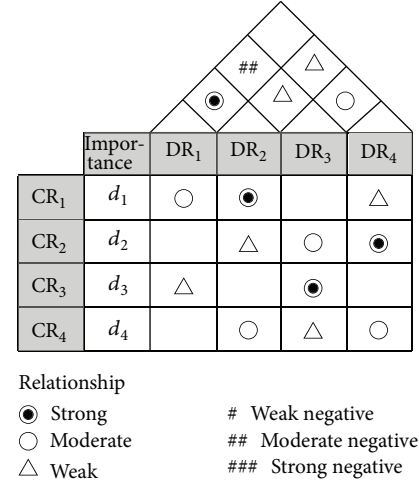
##
△
◉
△
○

| | Importance | $DR_1$ | $DR_2$ | $DR_3$ | $DR_4$ |
|---|---|---|---|---|---|
| $CR_1$ | $d_1$ | ○ | ◉ | | △ |
| $CR_2$ | $d_2$ | | △ | ○ | ◉ |
| $CR_3$ | $d_3$ | △ | | ◉ | |
| $CR_4$ | $d_4$ | | ○ | △ | ○ |

Relationship
◉ Strong
○ Moderate
△ Weak
# Weak negative
## Moderate negative
### Strong negative